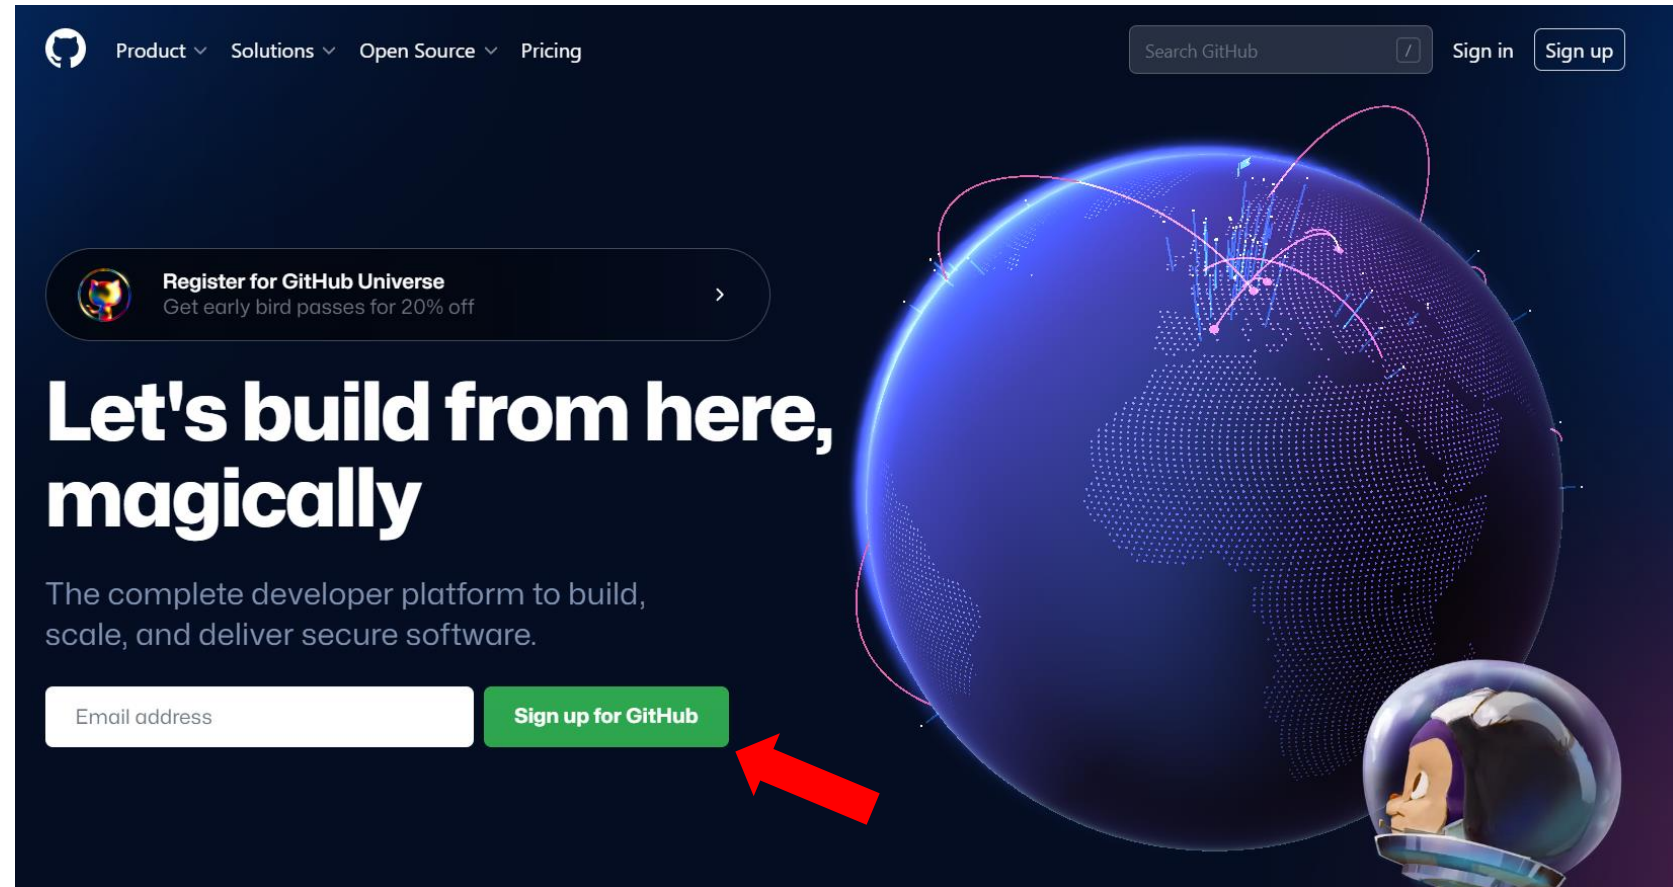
Product Solutions Open Source Pricing

Search GitHub /

Sign in Sign up

Register for GitHub Universe
Get early bird passes for 20% off

Let's build from here, magically

The complete developer platform to build, scale, and deliver secure software.

Email address

Sign up for GitHub